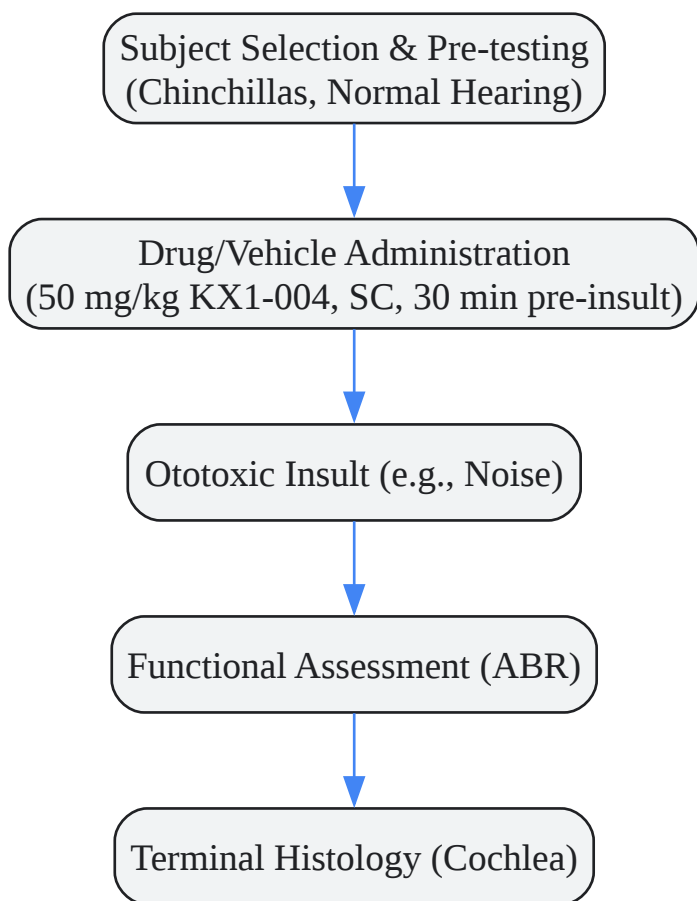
Subject Selection & Pre-testing
(Chinchillas, Normal Hearing)

Drug/Vehicle Administration
(50 mg/kg KX1-004, SC, 30 min pre-insult)

Ototoxic Insult (e.g., Noise)

Functional Assessment (ABR)

Terminal Histology (Cochlea)